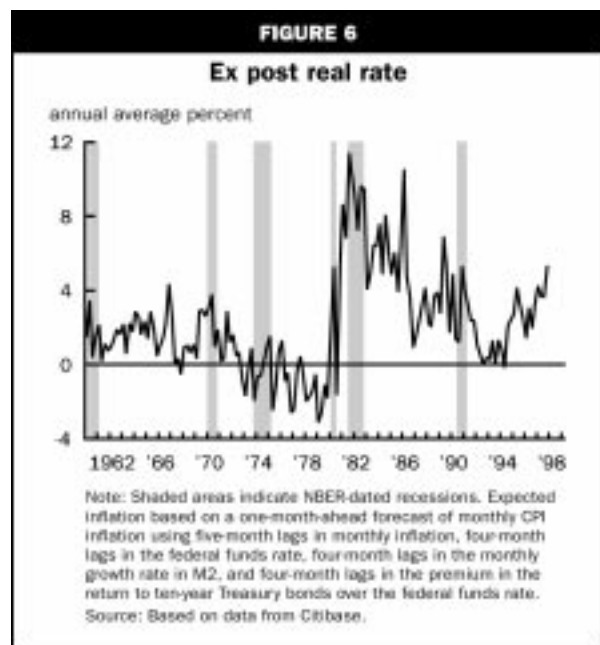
FIGURE 6

Ex post real rate

annual average percent

12

8

4

0

-4

1962 '66 '70 '74 '78 '82 '86 '90 '94 '98

Note: Shaded areas indicate NBER-dated recessions. Expected inflation based on a one-month-ahead forecast of monthly CPI inflation using five-month lags in monthly inflation, four-month lags in the federal funds rate, four-month lags in the monthly growth rate in M2, and four-month lags in the premium in the return to ten-year Treasury bonds over the federal funds rate.
Source: Based on data from Citibase.